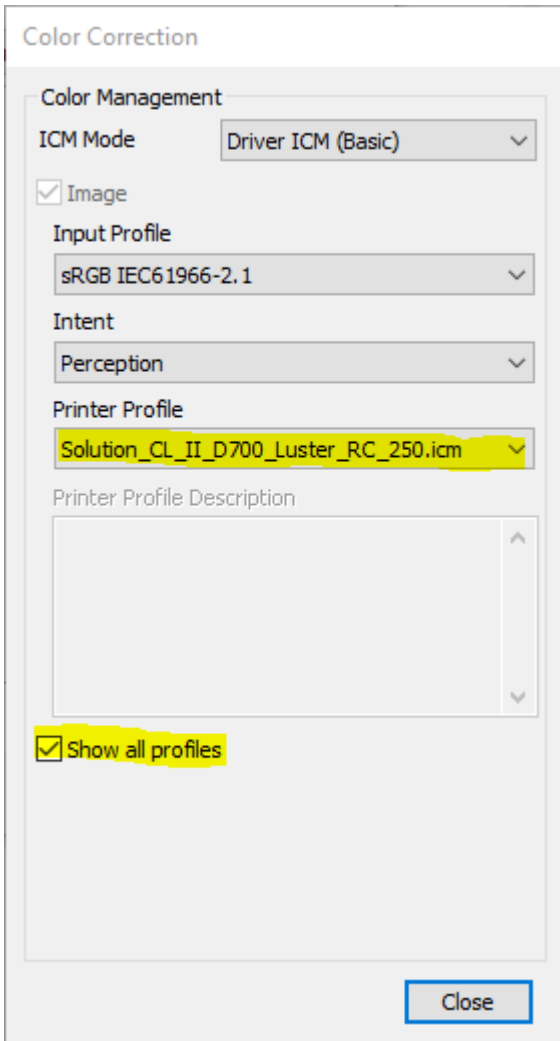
Color Correction

Color Management

ICM Mode
Driver ICM (Basic)

Image

Input Profile
sRGB IEC61966-2.1

Intent
Perception

Printer Profile
Solution_CL_II_D700_Luster_RC_250.icm

Printer Profile Description

Show all profiles

Close